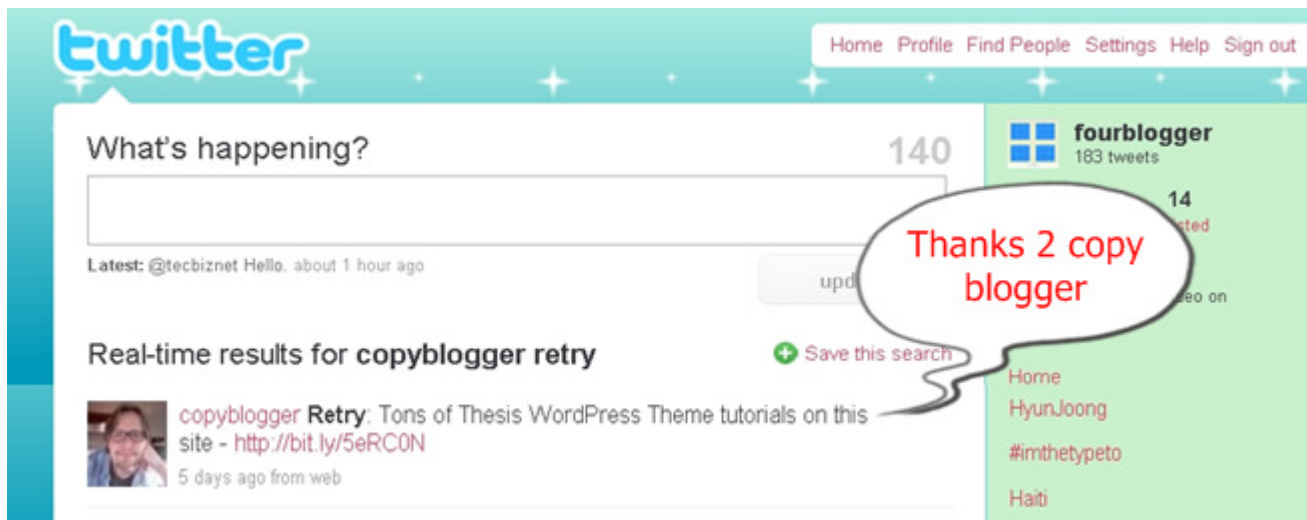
twitter

Home Profile Find People Settings Help Sign out

What's happening?

140

Latest: @tecbiznet Hello. about 1 hour ago

upd

Real-time results for copyblogger retry

Save this search

copyblogger Retry: Tons of Thesis WordPress Theme tutorials on this site - http://bit.ly/5eRC0N

5 days ago from web

Thanks 2 copy blogger

fourblogger
183 tweets

14
sted

eo on

Home
HyunJoong
#imthetypeto
Haiti